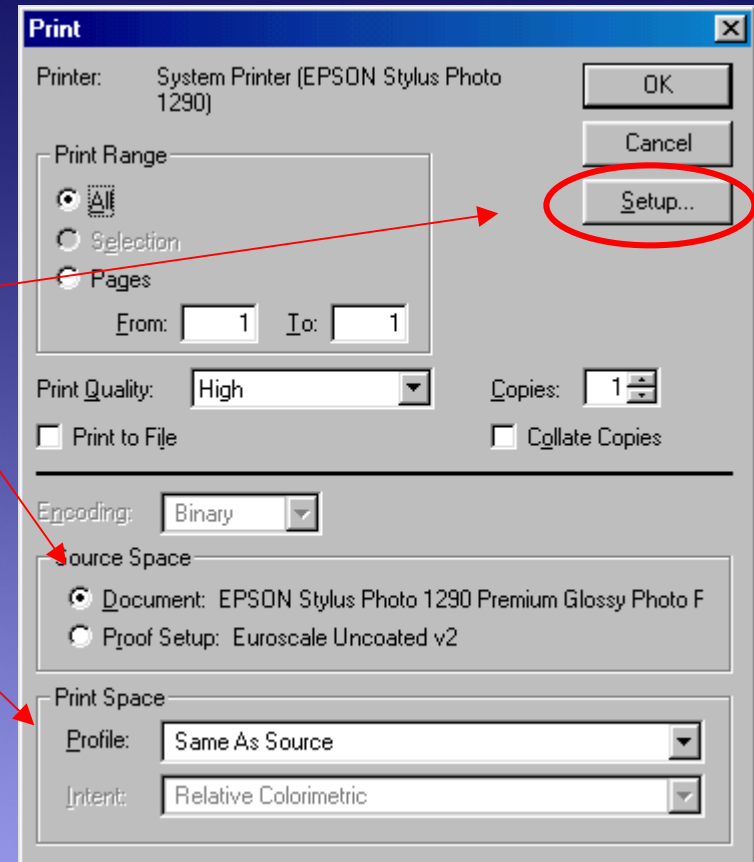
Print

Printer: System Printer (EPSON Stylus Photo 1290)

OK

Cancel

Setup...

Print Range

All

Selection

Pages

From: 1 To: 1

Print Quality: High

Copies: 1

Print to File

Collate Copies

Encoding: Binary

Source Space

Document: EPSON Stylus Photo 1290 Premium Glossy Photo F

Proof Setup: Euroscale Uncoated v2

Print Space

Profile: Same As Source

Intent: Relative Colorimetric